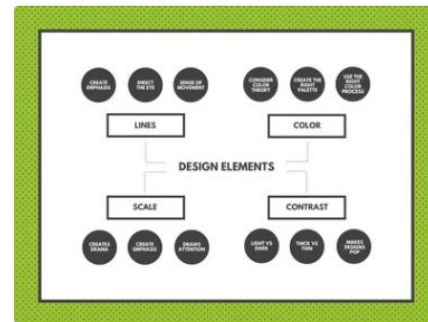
CREATE EMPHASIS

DIRECT THE EYE

SENSE OF MOVEMENT

CONSIDER COLOR THEORY

CREATE THE RIGHT PALETTE

USE THE RIGHT COLOR PROCESS

LINES

COLOR

DESIGN ELEMENTS

SCALE

CONTRAST

CREATES DRAMA

CREATE EMPHASIS

DRAWS ATTENTION

LIGHT VS DARK

THICK VS THIN

MAKES DESIGNS POP